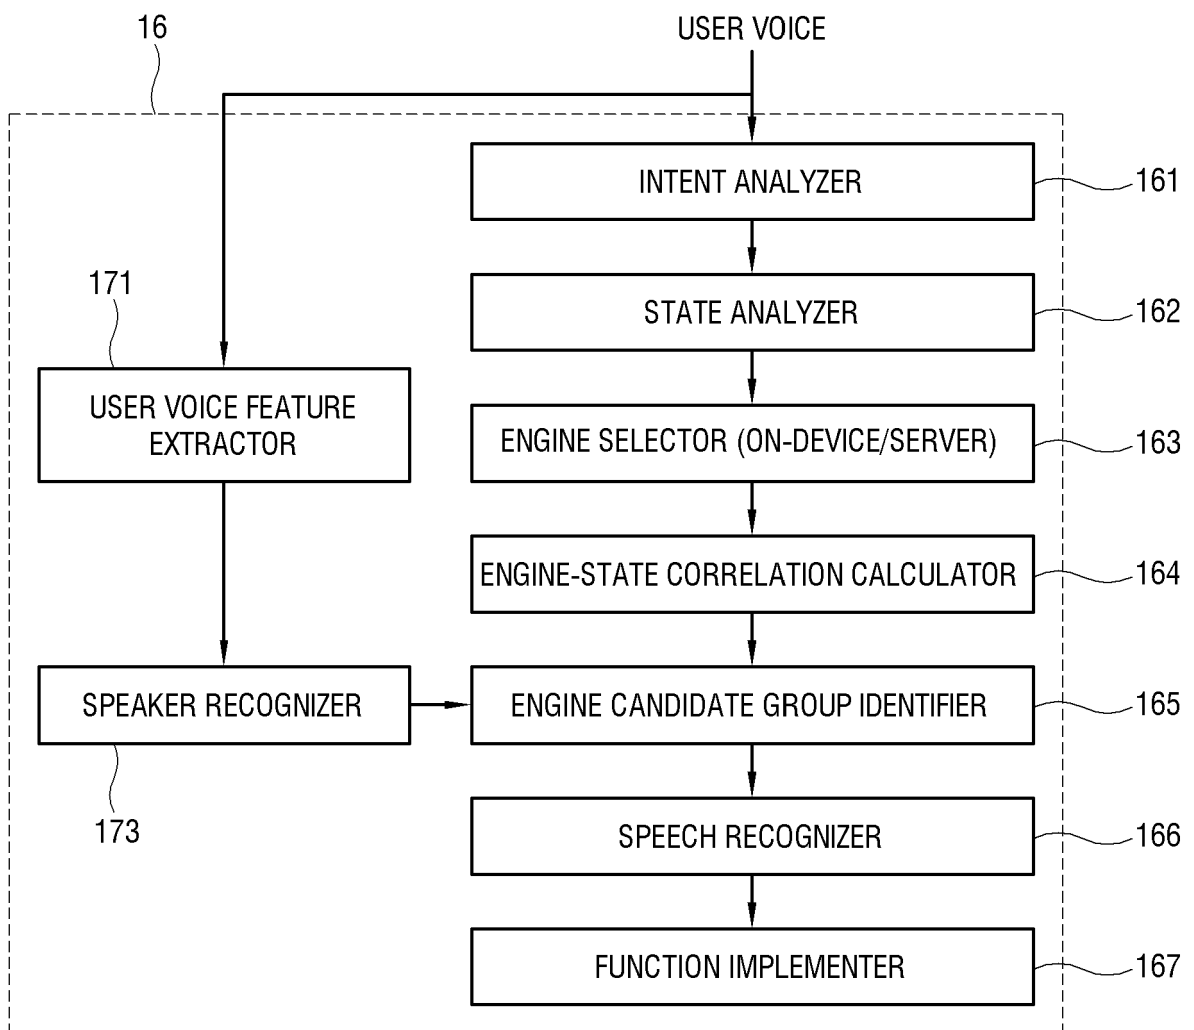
16

USER VOICE

INTENT ANALYZER

161

171

STATE ANALYZER

162

USER VOICE FEATURE EXTRACTOR

ENGINE SELECTOR (ON-DEVICE/SERVER)

163

ENGINE-STATE CORRELATION CALCULATOR

164

SPEAKER RECOGNIZER

ENGINE CANDIDATE GROUP IDENTIFIER

165

173

SPEECH RECOGNIZER

166

FUNCTION IMPLEMENTER

167